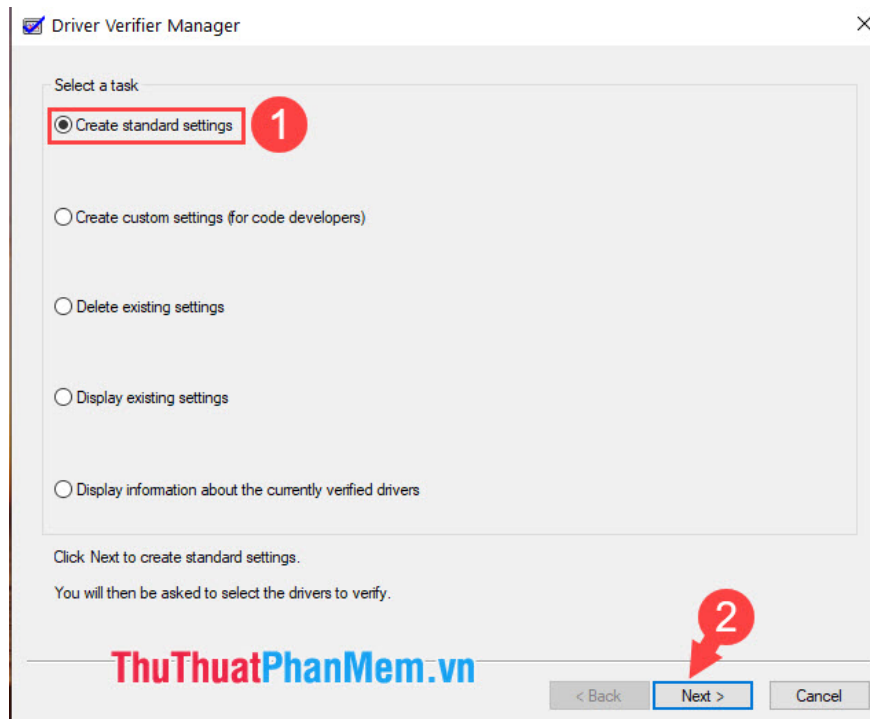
Driver Verifier Manager

Select a task

Create standard settings

1

Create custom settings (for code developers)

Delete existing settings

Display existing settings

Display information about the currently verified drivers

Click Next to create standard settings.

You will then be asked to select the drivers to verify.

2

ThuThuatPhanMem.vn

< Back

Next >

Cancel